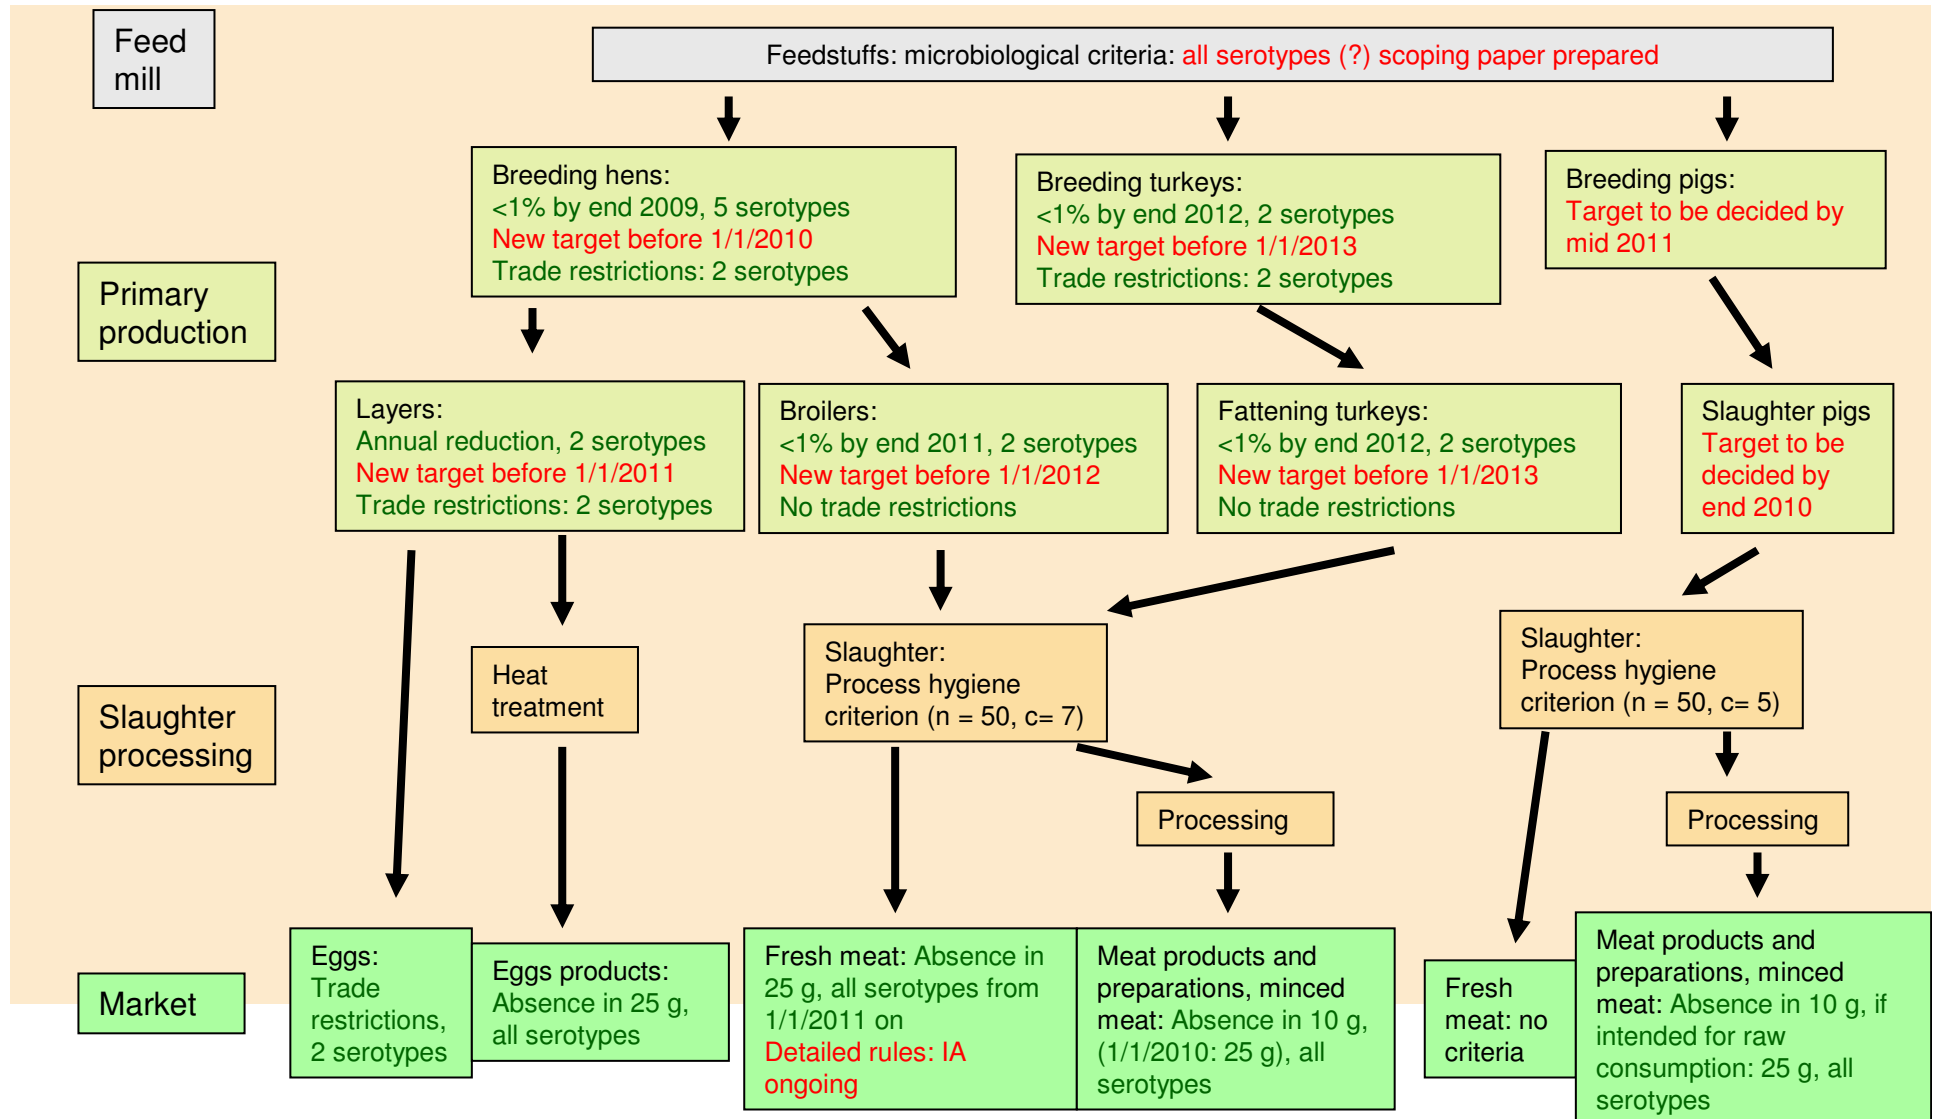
Feed mill

Feedstuffs: microbiological criteria: all serotypes (?) scoping paper prepared

Primary production

Breeding hens:
<1% by end 2009, 5 serotypes
New target before 1/1/2010
Trade restrictions: 2 serotypes

Breeding turkeys:
<1% by end 2012, 2 serotypes
New target before 1/1/2013
Trade restrictions: 2 serotypes

Breeding pigs:
Target to be decided by mid 2011

Layers:
Annual reduction, 2 serotypes
New target before 1/1/2011
Trade restrictions: 2 serotypes

Broilers:
<1% by end 2011, 2 serotypes
New target before 1/1/2012
No trade restrictions

Fattening turkeys:
<1% by end 2012, 2 serotypes
New target before 1/1/2013
No trade restrictions

Slaughter pigs
Target to be decided by end 2010

Slaughter processing

Heat treatment

Slaughter:
Process hygiene criterion (n = 50, c= 7)

Slaughter:
Process hygiene criterion (n = 50, c= 5)

Processing

Processing

Market

Eggs:
Trade restrictions, 2 serotypes

Eggs products:
Absence in 25 g, all serotypes

Fresh meat: Absence in 25 g, all serotypes from 1/1/2011 on
Detailed rules: IA ongoing

Meat products and preparations, minced meat: Absence in 10 g, (1/1/2010: 25 g), all serotypes

Fresh meat: no criteria

Meat products and preparations, minced meat: Absence in 10 g, if intended for raw consumption: 25 g, all serotypes